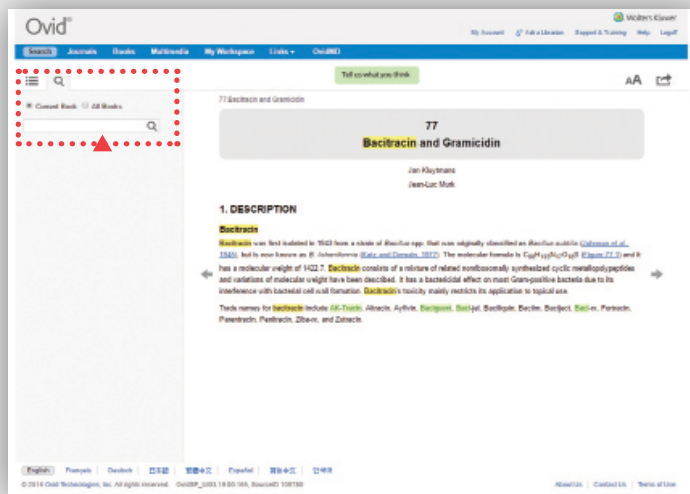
Ovid®

Wolters Kluwer

My Account | Ask a Librarian | Support & Training | Help | Logoff

Search | Journals | Books | Multimedia | My Workspace | Links | OvidMD

Tell us what you think

AA

Current Book | All Books

77 Bacitracin and Gramicidin

77
Bacitracin and Gramicidin

Jan Kluytmans
Jean-Luc Mouk

1. DESCRIPTION

Bacitracin

Bacitracin was first isolated in 1943 from a strain of Bacillus spp. that was originally classified as Bacillus subtilis (Johnson et al., 1945), but is now known as B. licheniformis (Katz and Demain, 1977). The molecular formula is $C_{66}H_{103}N_{17}O_{16}S$ (Figure 77.1) and it has a molecular weight of 1422.7. Bacitracin consists of a mixture of related nonribosomally synthesized cyclic metallopolypeptides and variations of molecular weight have been described. It has a bactericidal effect on most Gram-positive bacteria due to its interference with bacterial cell wall formation. Bacitracin's toxicity mainly restricts its application to topical use.

Trade names for bacitracin include AK-Tracin, Altracin, Ayfivin, Baciguent, Baci-jel, Baciliquin, Bacilin, Bacitject, Baci-rx, Fortracin, Parentracin, Pentracin, Ziba-rx, and Zutracin.

English | Français | Deutsch | 日本語 | 繁體中文 | Español | 简体中文 | 한국어

© 2016 Ovid Technologies, Inc. All rights reserved. OvidSP_UI03.18.00.160, SourceID 108788

About Us | Contact Us | Terms of Use